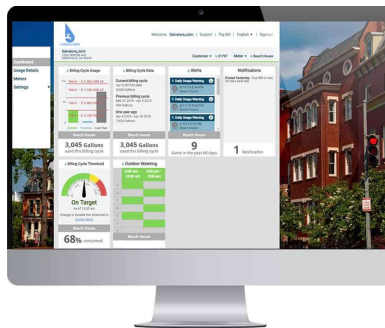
Welcome, Salvatore,John | Support | Pay Bill | English ▾ | Sign out

Salvatore,John

Customer ▾ | Meter ▾ | Beach House

Dashboard
Usage Details
Meters
Settings ▾

Billing Cycle Usage

Beach House

3,045 Gallons
used this billing cycle

Billing Cycle Data

Current billing cycle
Previous billing cycle
One year ago

Beach House

3,045 Gallons
used this billing cycle

Alerts

Daily Usage Warning
Daily Usage Warning
Daily Usage Warning

Beach House

9
Alerts in the past 60 days

Notifications

1 Notification

Billing Cycle Threshold

On Target

Beach House

68% consumed

Outdoor Watering

Beach House